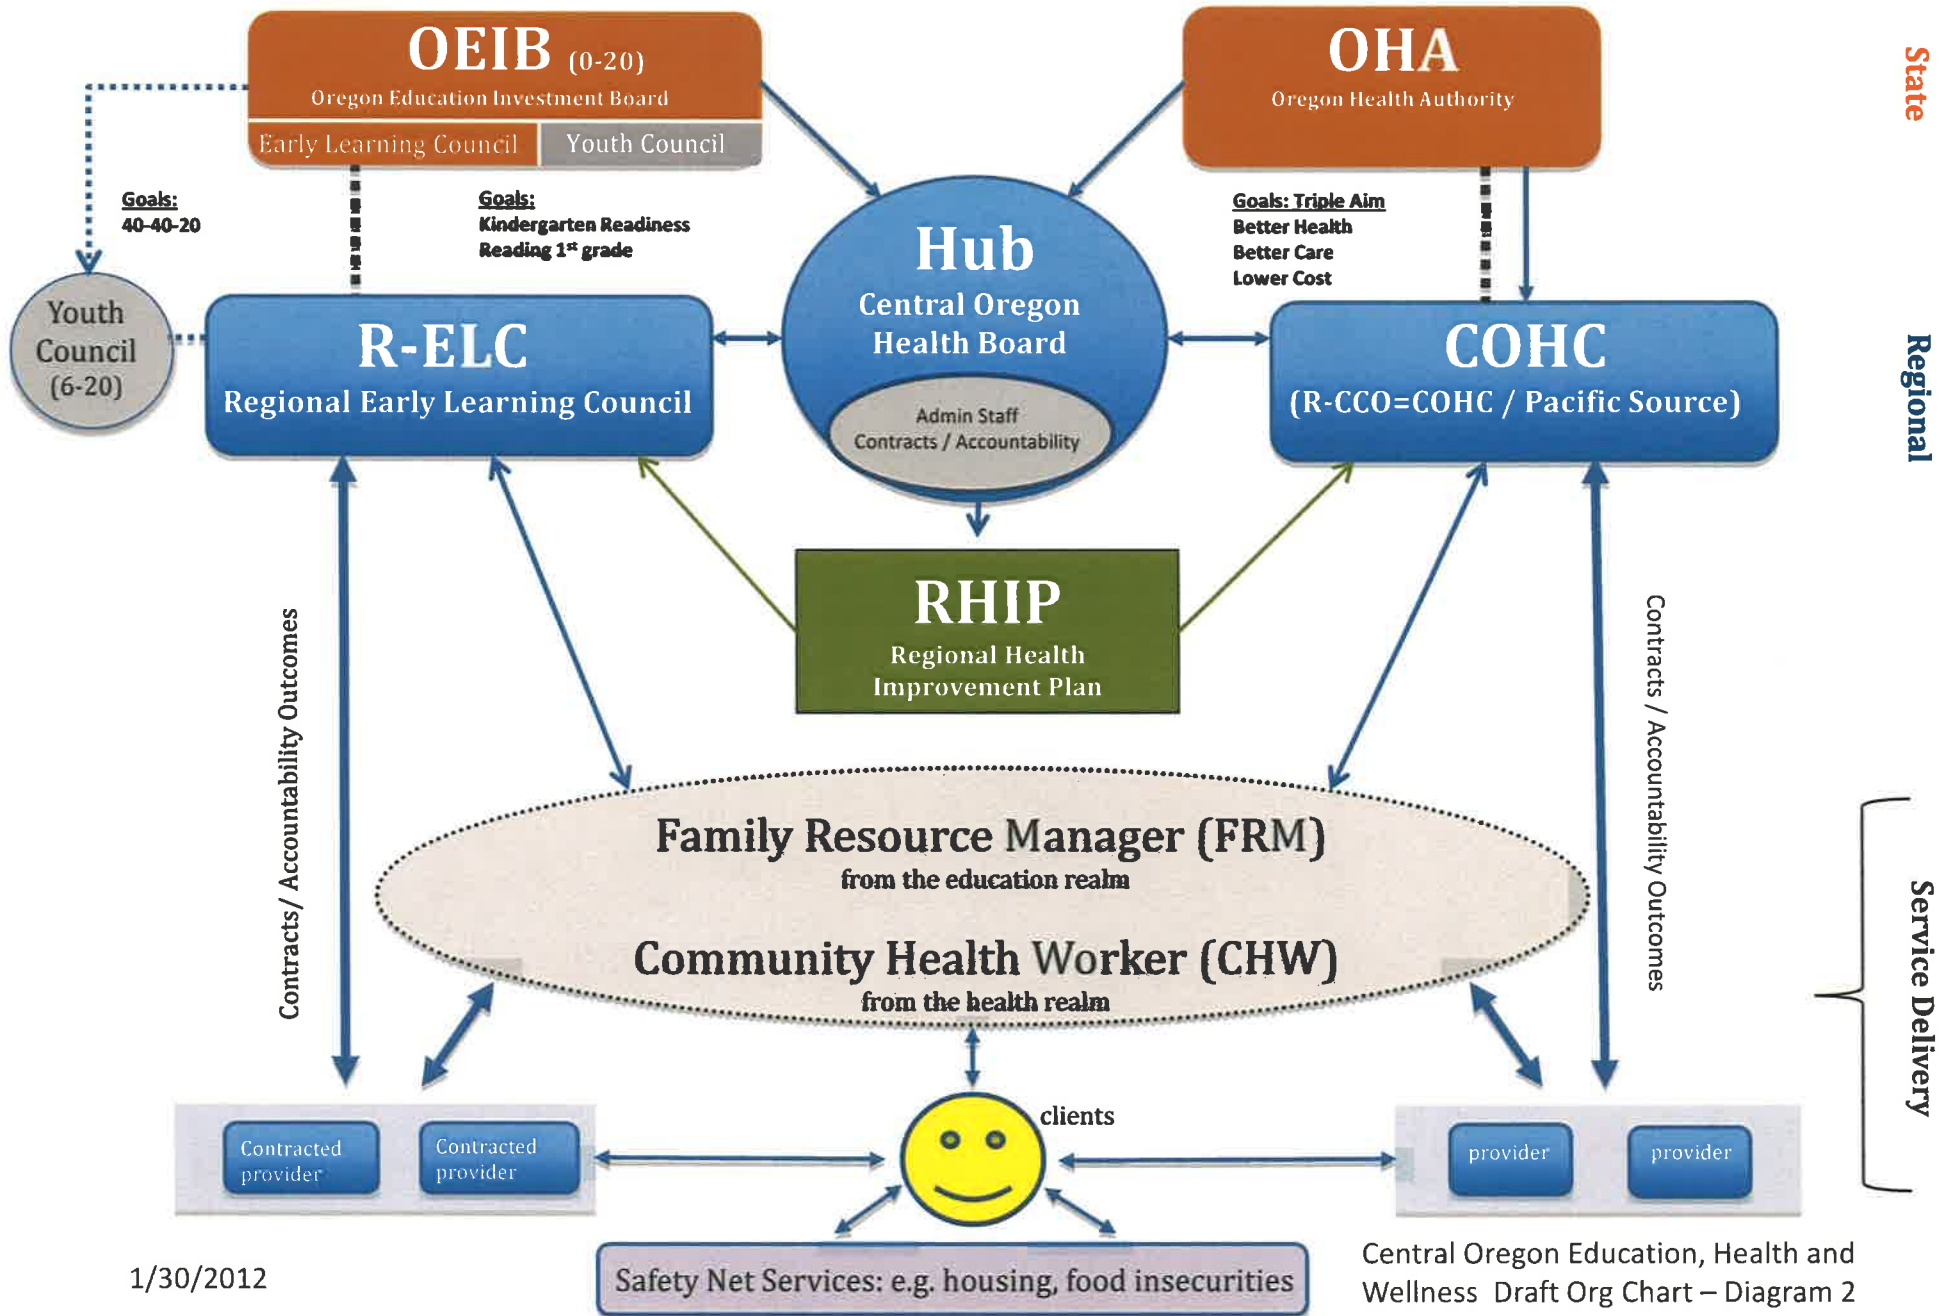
OEIB (0-20)
Oregon Education Investment Board
Early Learning Council
Youth Council

OHA
Oregon Health Authority

State

Goals:
40-40-20

Goals:
Kindergarten Readiness
Reading 1st grade

Hub
Central Oregon Health Board
Admin Staff
Contracts / Accountability

Goals: Triple Aim
Better Health
Better Care
Lower Cost

Youth Council (6-20)

R-ELC
Regional Early Learning Council

COHC
(R-CCO=COHC / Pacific Source)

Regional

RHIP
Regional Health Improvement Plan

Contracts/ Accountability Outcomes

Contracts / Accountability Outcomes

Family Resource Manager (FRM)
from the education realm

Community Health Worker (CHW)
from the health realm

Service Delivery

Contracted provider
Contracted provider

clients

provider
provider

1/30/2012

Safety Net Services: e.g. housing, food insecurities

Central Oregon Education, Health and Wellness Draft Org Chart – Diagram 2